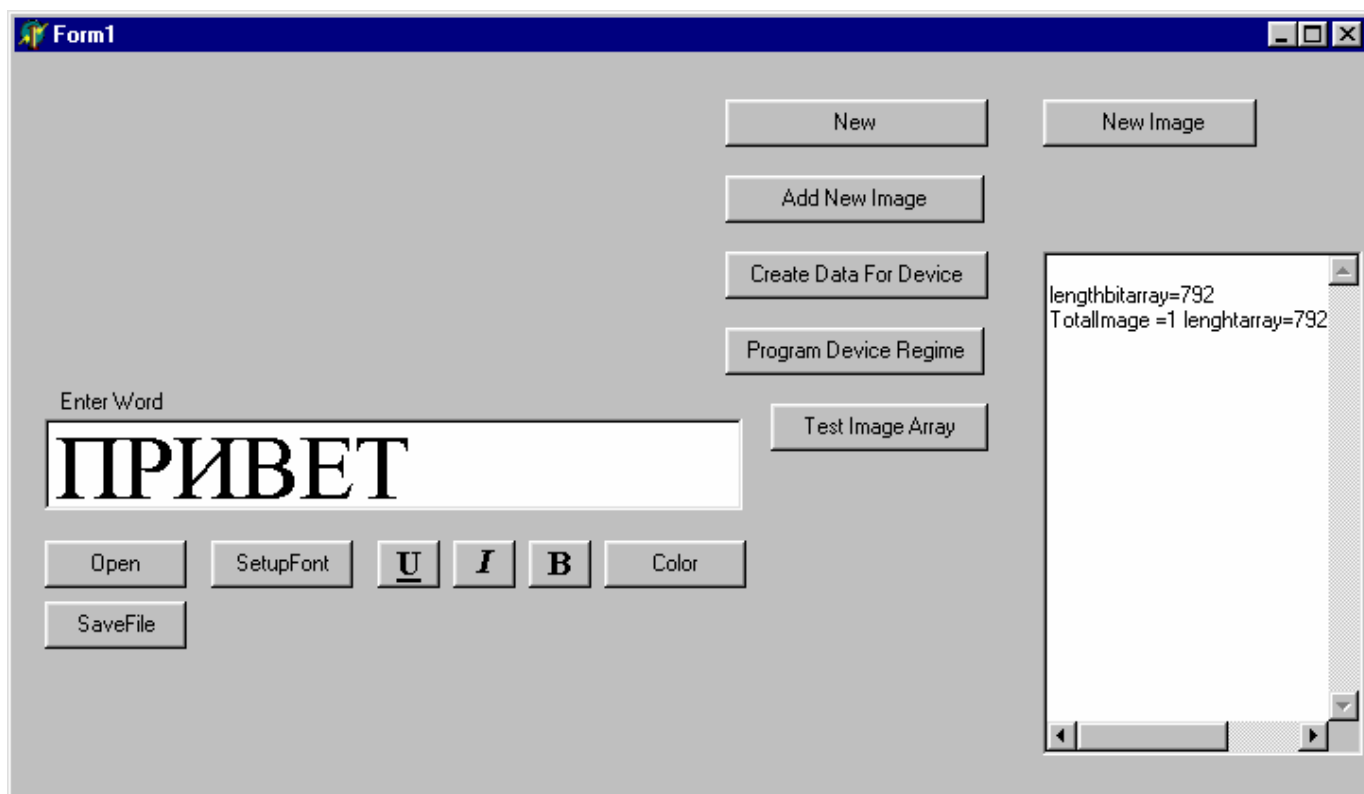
Form1

New

New Image

Add New Image

Create Data For Device

lengthbitarray=792
TotalImage =1 lenghtarray=792

Program Device Regime

Enter Word

ПРИВЕТ

Test Image Array

Open

SetupFont

U

I

B

Color

SaveFile